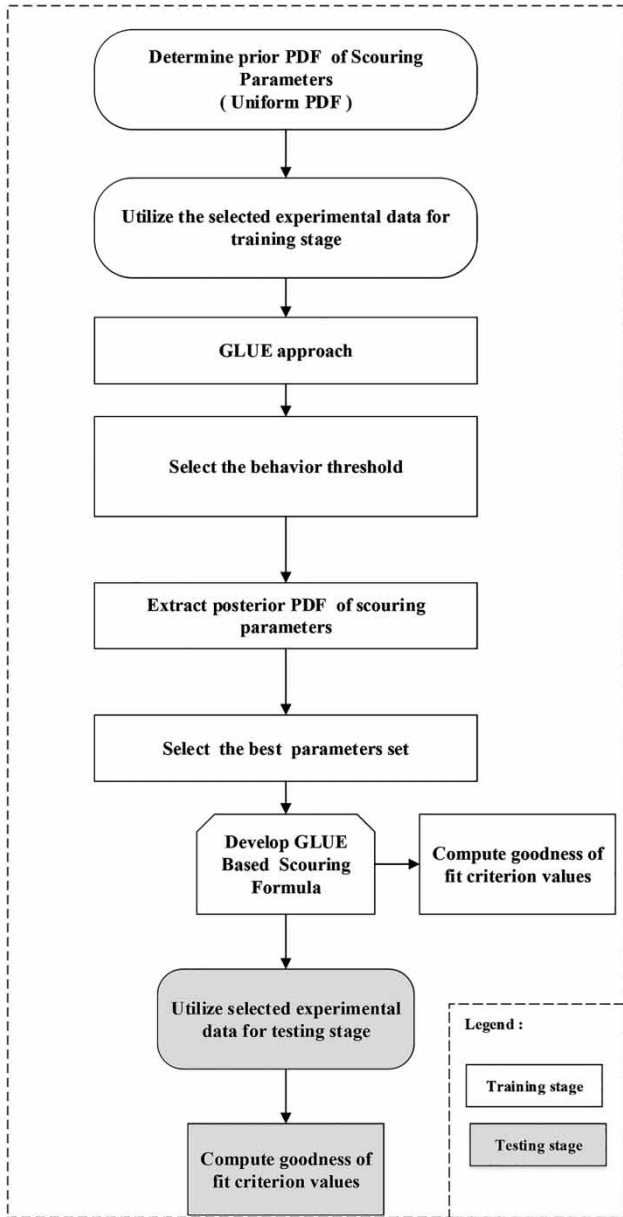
Determine prior PDF of Scouring Parameters ( Uniform PDF )

Utilize the selected experimental data for training stage

GLUE approach

Select the behavior threshold

Extract posterior PDF of scouring parameters

Select the best parameters set

Develop GLUE Based Scouring Formula

Compute goodness of fit criterion values

Utilize selected experimental data for testing stage

Compute goodness of fit criterion values

Legend :

Training stage

Testing stage